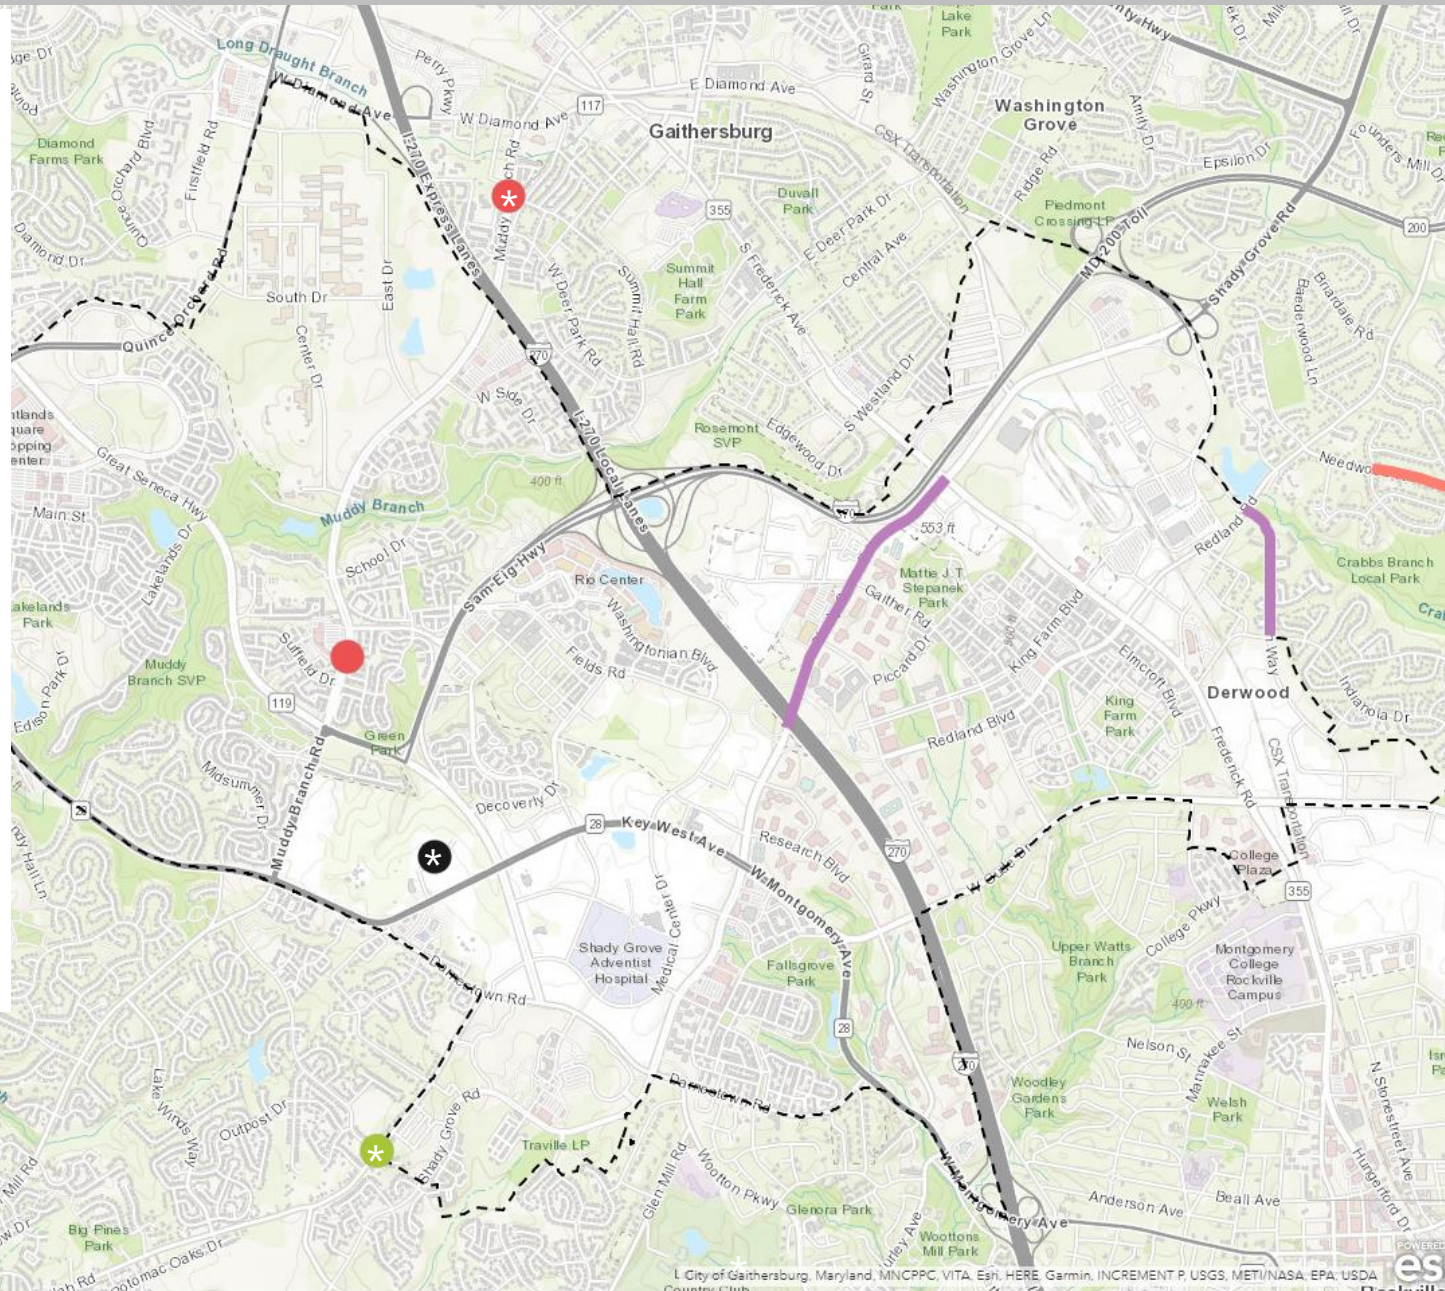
Long Draught Branch
W Diamond Ave
Perry Pkwy
W Diamond Ave
117
E Diamond Ave
Gaithersburg
Lake Park
Washington Grove Ln
Washington Grove
Amity Dr
Epsilon Dr
Shady Grove Rd
Founders Mill Dr
200
Piedmont Crossing LP
MD 200 Toll
CSX Transportation
Ridge Rd
Girard St
Diamond Farms Park
Quince Orchard Blvd
Firstfield Rd
Diamond Dr
Quince Orchard Rd
South Dr
East Dr
Center Dr
I-270 Express Lanes
Muddy Branch Rd
355
Duvall Park
Summit Hall Farm Park
W Deer Park Rd
Summit Hall Rd
S Frederick Ave
E Deer Park Dr
Central Ave
270
Briardale Rd
Beaderwood Ln
W Side Dr
I-270 Local Lanes
Rosemont SVP
Edgewood Dr
S Westland Dr
Needwood
Great Seneca Hwy
400 ft
Muddy Branch
Main St
Lakelands Dr
Lakelands Park
School Dr
Sam Eig Hwy
Rio Center
Washingtonian Blvd
553 ft
Mattie J T Stepanek Park
Gaither Rd
Piccard Dr
King Farm Blvd
Redland Rd
Crabbs Branch Local Park
Way
Derwood
Indianola Dr
Suffield Dr
Muddy Branch SVP
Fields Rd
119
Green Park
Edison Park Dr
Elmcroft Blvd
King Farm Park
Redland Blvd
Frederick Rd
CSX Transportation
Midsummer Dr
Muddy Branch Rd
Decoverly Dr
28
Key West Ave
W Montgomery Ave
Research Blvd
270
College Plaza
355
Shady Grove Adventist Hospital
Medical Center Dr
Fallsgrove Park
28
Upper Watts Branch Park
College Pkwy
Montgomery College Rockville Campus
400 ft
Darnestown Rd
Lake Winds Way
Outpost Dr
Shady Grove Rd
Darnestown Rd
Traville LP
Nelson St
Mannakee St
Woodley Gardens Park
Welsh Park
N Stonestreet Ave
Glen Mill Rd
Wootton Pkwy
Glenora Park
Montgomery Ave
Anderson Ave
Beall Ave
Hungerford Dr
Big Pines Park
Potomac Oaks Dr
Wootons Mill Park
City of Gaithersburg, Maryland, MNCPPC, VITA, Esri, HERE, Garmin, INCREMENT P, USGS, METI/NASA, EPA, USDA
POWERED BY esri